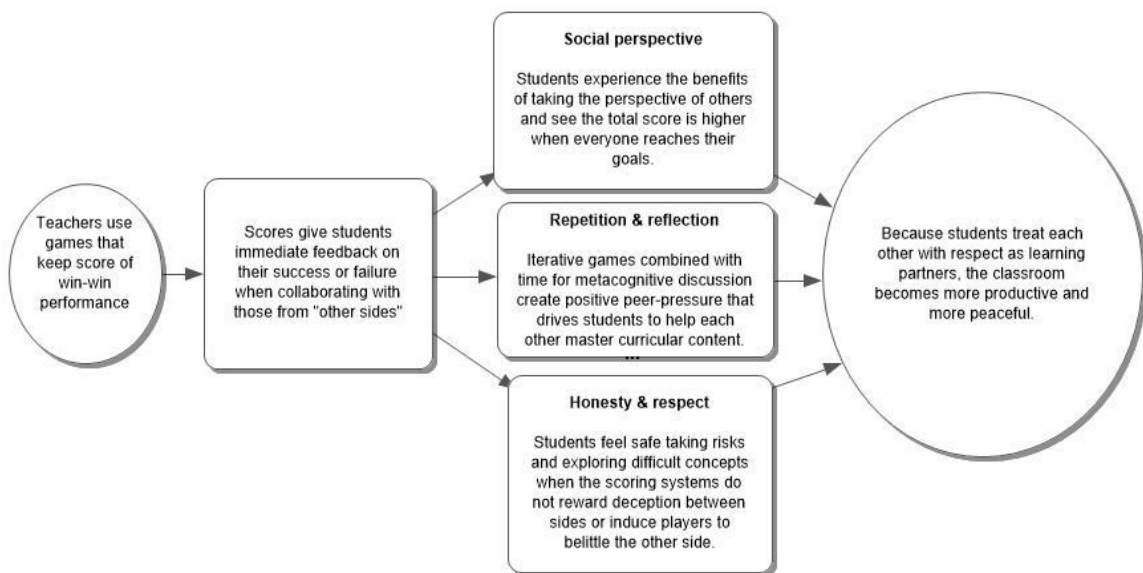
Teachers use games that keep score of win-win performance

Scores give students immediate feedback on their success or failure when collaborating with those from "other sides"

Social perspective

Students experience the benefits of taking the perspective of others and see the total score is higher when everyone reaches their goals.

Repetition & reflection

Iterative games combined with time for metacognitive discussion create positive peer-pressure that drives students to help each other master curricular content.

Honesty & respect

Students feel safe taking risks and exploring difficult concepts when the scoring systems do not reward deception between sides or induce players to belittle the other side.

Because students treat each other with respect as learning partners, the classroom becomes more productive and more peaceful.